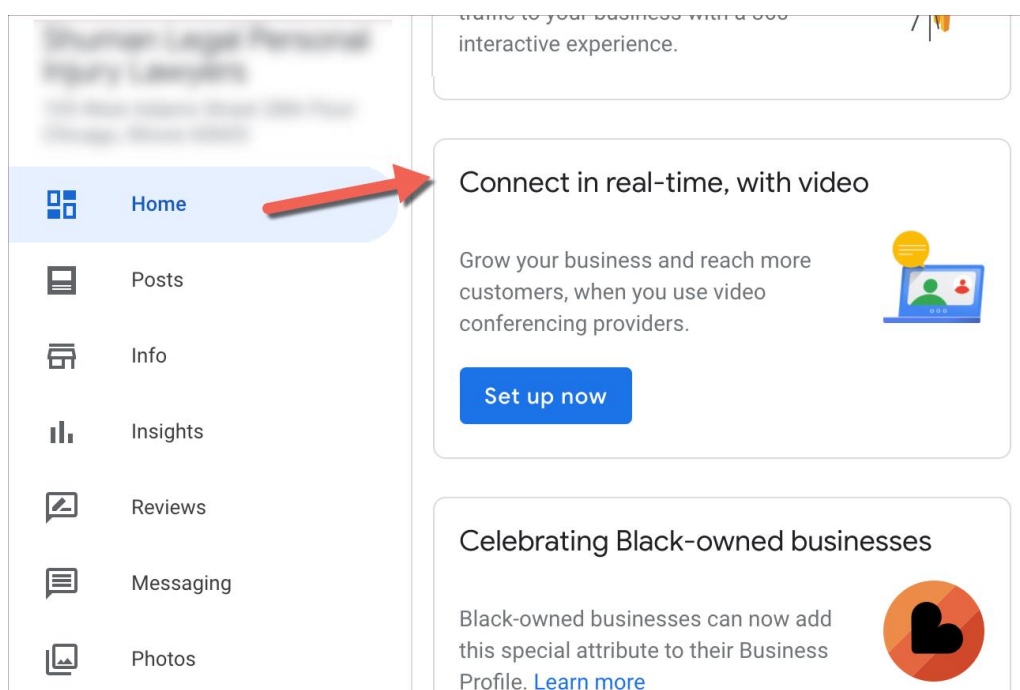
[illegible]

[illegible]

Home

Posts

Info

Insights

Reviews

Messaging

Photos

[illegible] interactive experience.

Connect in real-time, with video

Grow your business and reach more customers, when you use video conferencing providers.

Set up now

Celebrating Black-owned businesses

Black-owned businesses can now add this special attribute to their Business Profile. Learn more